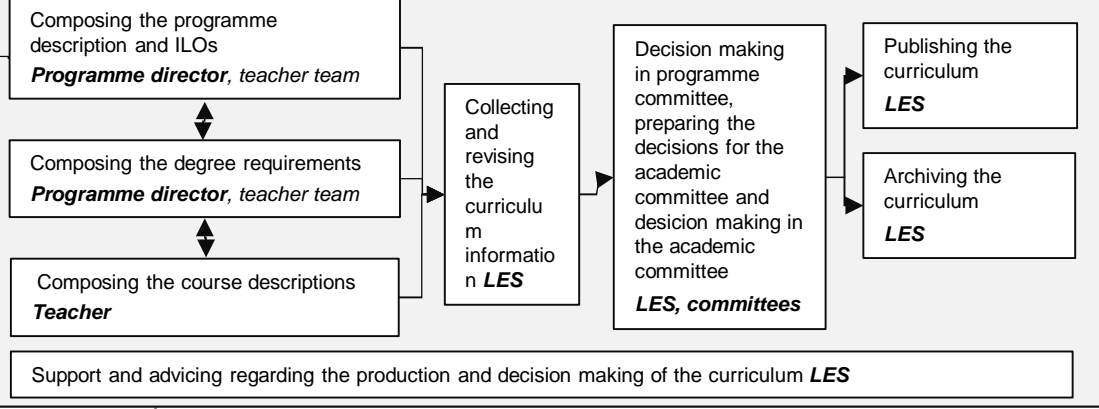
Composing the programme description and ILOs
***Programme director**, teacher team*

Composing the degree requirements
***Programme director**, teacher team*

Composing the course descriptions
***Teacher***

Collecting and revising the curriculum information ***LES***

Decision making in programme committee, preparing the decisions for the academic committee and desicion making in the academic committee
***LES, committees***

Publishing the curriculum
***LES***

Archiving the curriculum
***LES***

Support and advicing regarding the production and decision making of the curriculum ***LES***